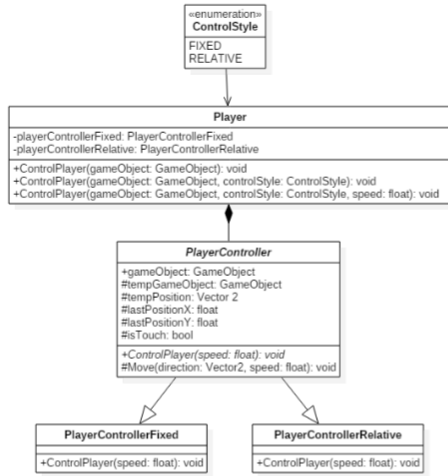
«enumeration»
ControlStyle

FIXED
RELATIVE

Player

-playerControllerFixed: PlayerControllerFixed
-playerControllerRelative: PlayerControllerRelative

+ControlPlayer(gameObject: GameObject): void
+ControlPlayer(gameObject: GameObject, controlStyle: ControlStyle): void
+ControlPlayer(gameObject: GameObject, controlStyle: ControlStyle, speed: float): void

PlayerController

+gameObject: GameObject
#tempGameObject: GameObject
#tempPosition: Vector 2
#lastPositionX: float
#lastPositionY: float
#isTouch: bool

+ControlPlayer(speed: float): void
#Move(direction: Vector2, speed: float): void

PlayerControllerFixed

+ControlPlayer(speed: float): void

PlayerControllerRelative

+ControlPlayer(speed: float): void